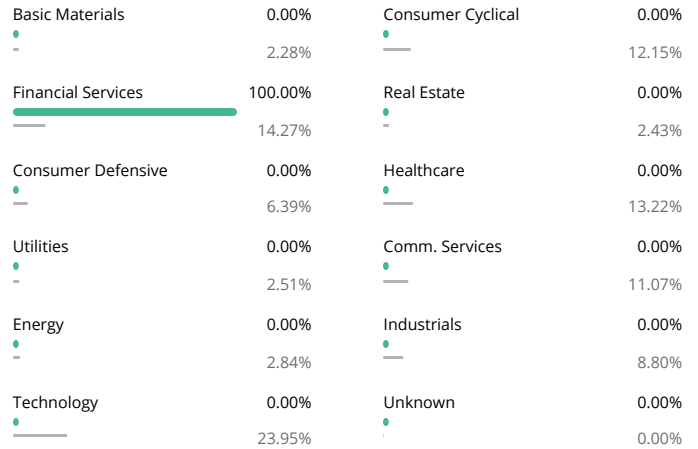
Basic Materials 0.00%
2.28%

Financial Services 100.00%
14.27%

Consumer Defensive 0.00%
6.39%

Utilities 0.00%
2.51%

Energy 0.00%
2.84%

Technology 0.00%
23.95%

Consumer Cyclical 0.00%
12.15%

Real Estate 0.00%
2.43%

Healthcare 0.00%
13.22%

Comm. Services 0.00%
11.07%

Industrials 0.00%
8.80%

Unknown 0.00%
0.00%